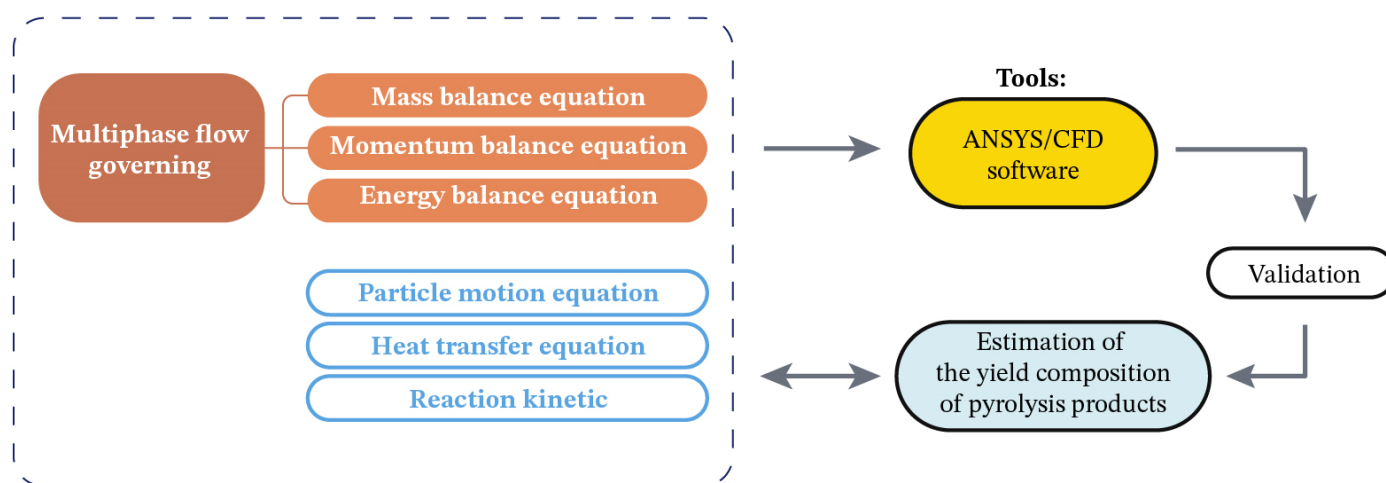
Multiphase flow governing

Mass balance equation

Momentum balance equation

Energy balance equation

Particle motion equation

Heat transfer equation

Reaction kinetic

Tools:

ANSYS/CFD software

Validation

Estimation of the yield composition of pyrolysis products